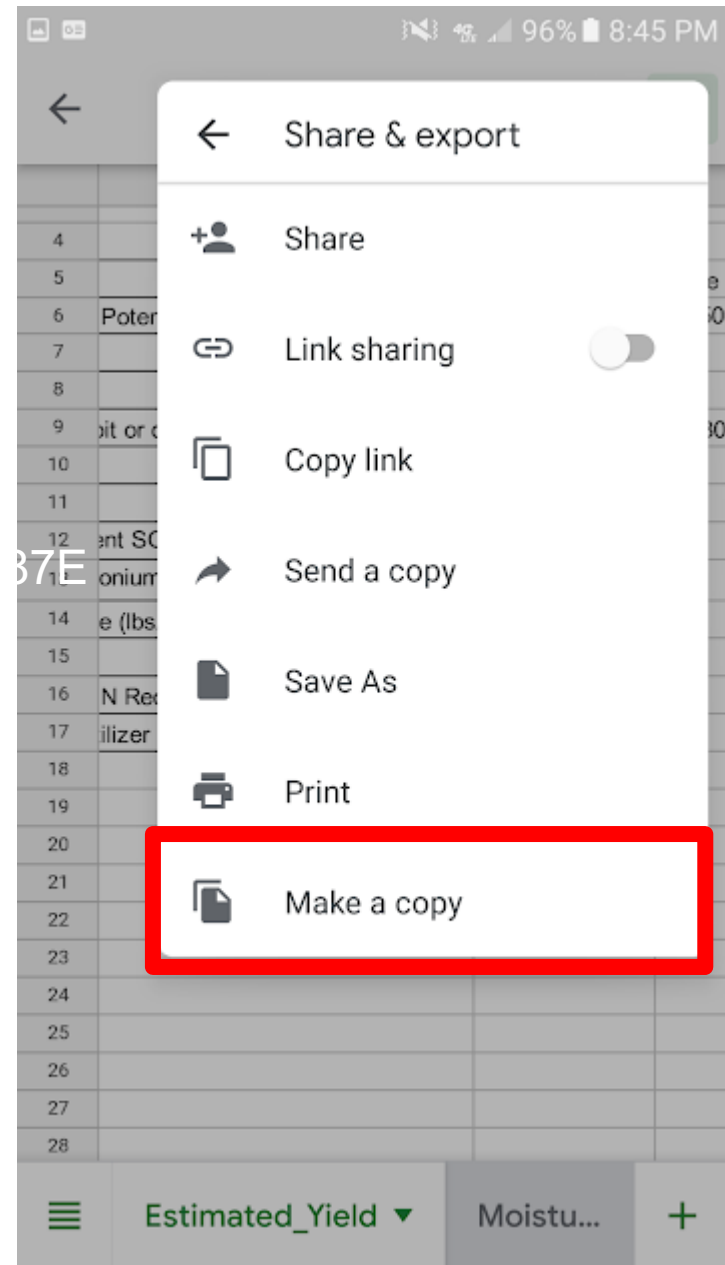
96% 8:45 PM

Share & export

Share

Link sharing

Copy link

Send a copy

Save As

Print

Make a copy

4
5
6 Poter
7
8
9 bit or c
10
11
12 ent SC
13 onium
14 e (lbs
15
16 N Re
17 ilizer
18
19
20
21
22
23
24
25
26
27
28

37E

Estimated_Yield

Moistu...

+